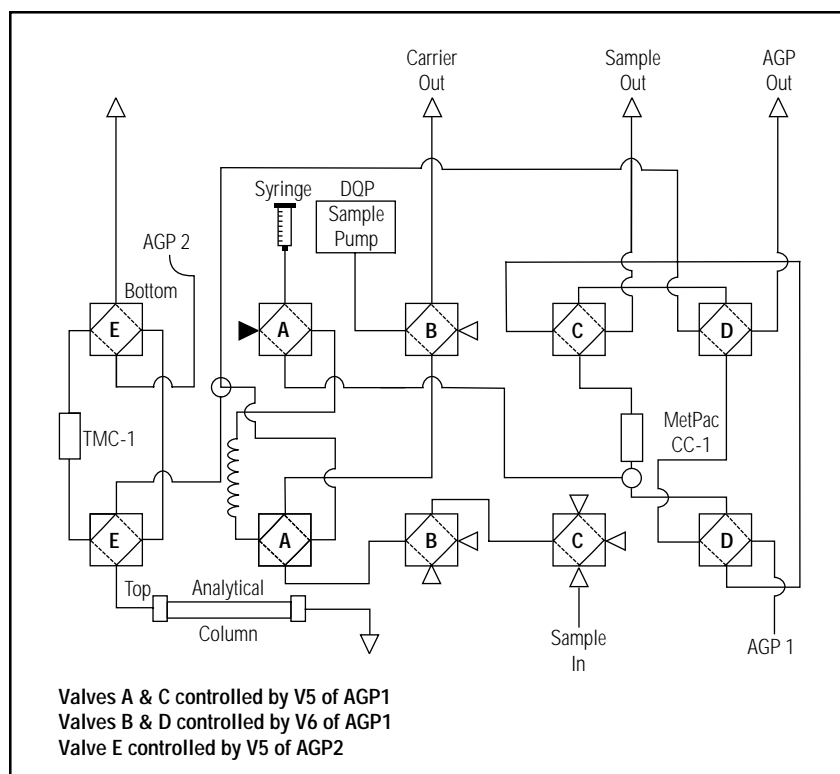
Carrier Out

Sample Out

AGP Out

Syringe

DQP Sample Pump

AGP 2

Bottom

E

A

B

C

D

TMC-1

MetPac CC-1

E

A

B

C

D

Top

Analytical Column

Sample In

AGP 1

Valves A & C controlled by V5 of AGP1
Valves B & D controlled by V6 of AGP1
Valve E controlled by V5 of AGP2